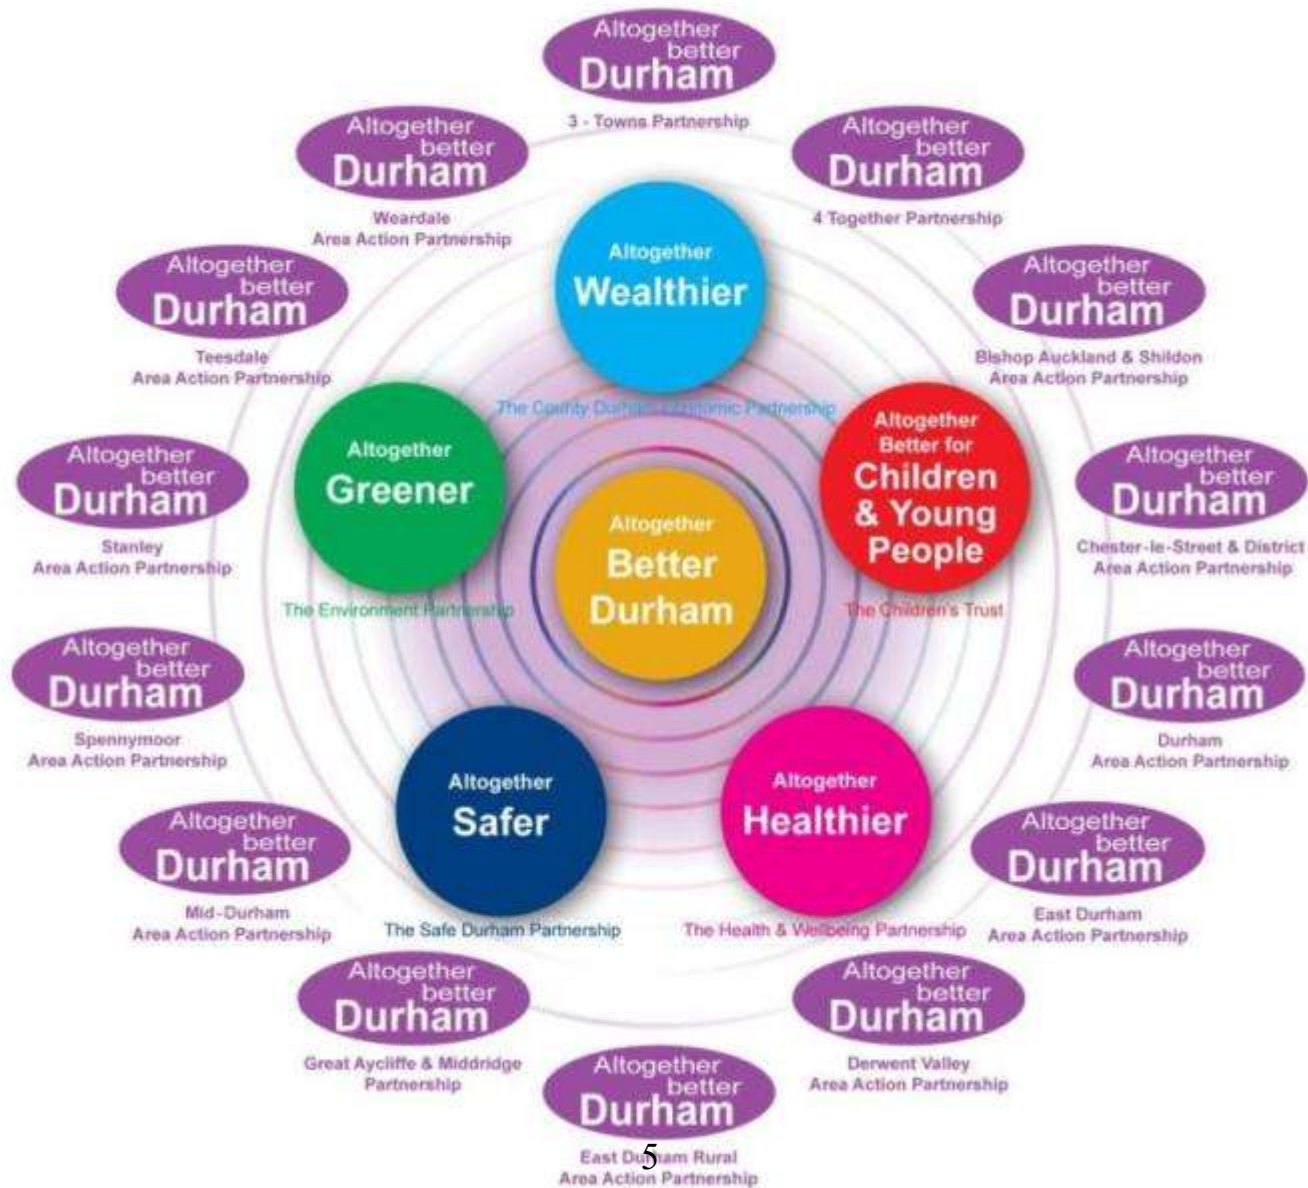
Altogether better Durham
3 - Towns Partnership

Altogether better Durham
4 Together Partnership

Altogether better Durham
Bishop Auckland & Shildon Area Action Partnership

Altogether better Durham
Chester-le-Street & District Area Action Partnership

Altogether better Durham
Durham Area Action Partnership

Altogether better Durham
East Durham Area Action Partnership

Altogether better Durham
Derwent Valley Area Action Partnership

Altogether better Durham
East Du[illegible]am Rural Area Action Partnership

5

Altogether better Durham
Great Aycliffe & Middridge Partnership

Altogether better Durham
Mid-Durham Area Action Partnership

Altogether better Durham
Spennymoor Area Action Partnership

Altogether better Durham
Stanley Area Action Partnership

Altogether better Durham
Teesdale Area Action Partnership

Altogether better Durham
Weardale Area Action Partnership

Altogether Wealthier
The County Durham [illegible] Partnership

Altogether Better for Children & Young People
The Children's Trust

Altogether Healthier
The Health & Wellbeing Partnership

Altogether Safer
The Safe Durham Partnership

Altogether Greener
The Environment Partnership

Altogether Better Durham